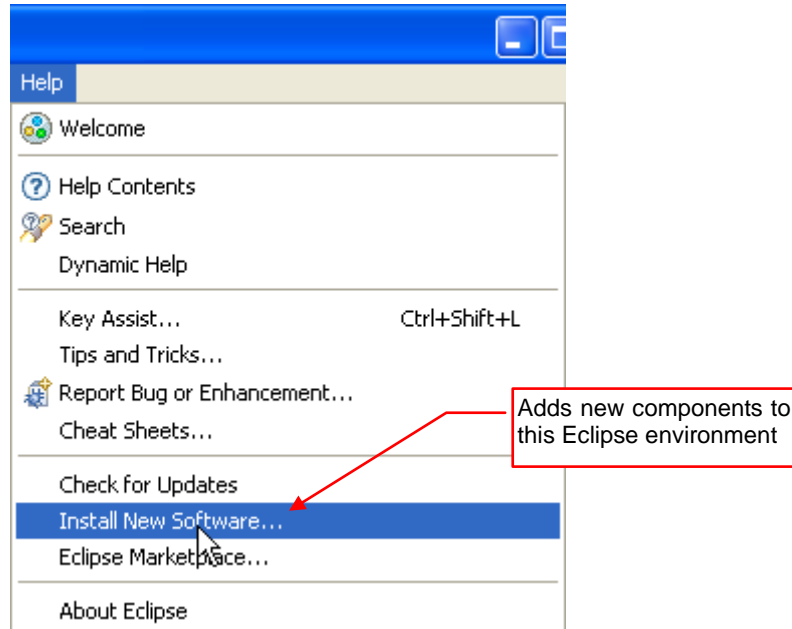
Help

Welcome

Help Contents
Search
Dynamic Help

Key Assist... Ctrl+Shift+L
Tips and Tricks...
Report Bug or Enhancement...
Cheat Sheets...

Check for Updates
Install New Software...
Eclipse Marketplace...

About Eclipse

Adds new components to this Eclipse environment